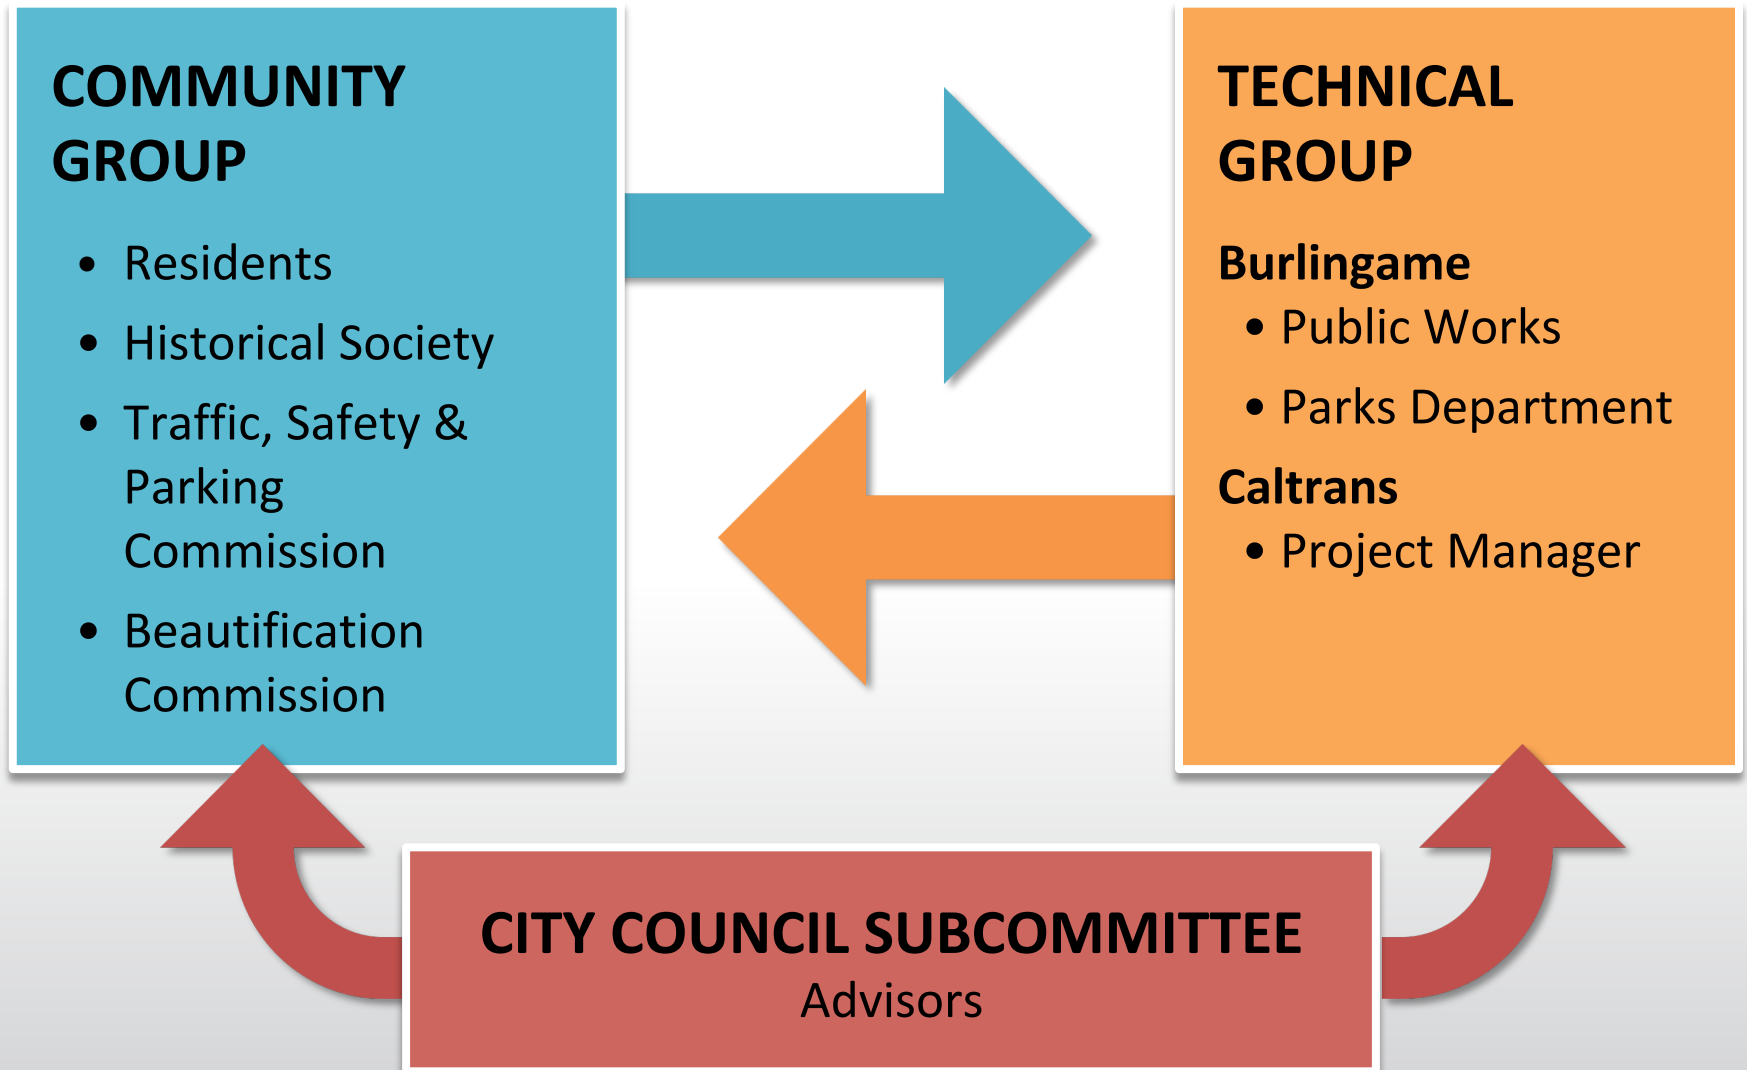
COMMUNITY GROUP

- Residents
- Historical Society
- Traffic, Safety & Parking Commission
- Beautification Commission

TECHNICAL GROUP

Burlingame
- Public Works
- Parks Department

Caltrans
- Project Manager

CITY COUNCIL SUBCOMMITTEE
Advisors